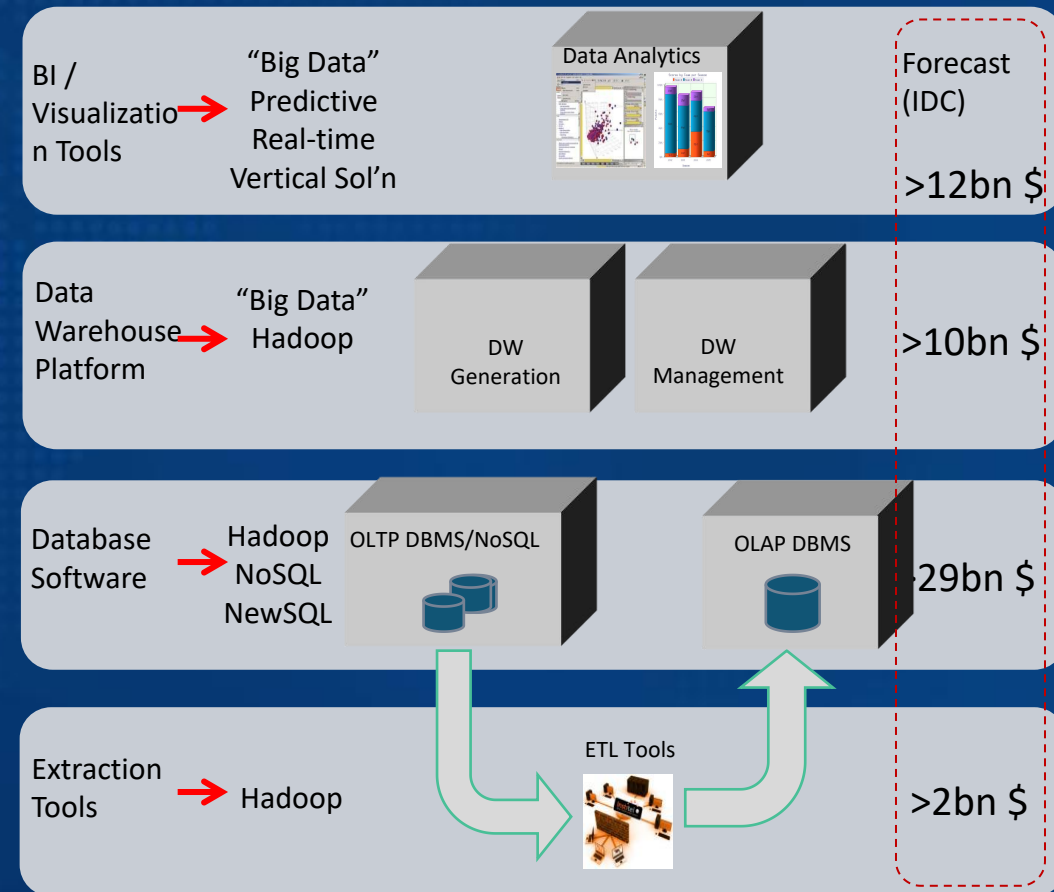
BI / Visualization Tools

“Big Data”
Predictive
Real-time
Vertical Sol’n

Data Analytics

Forecast (IDC)

>12bn $

Data Warehouse Platform

“Big Data”
Hadoop

DW Generation

DW Management

>10bn $

Database Software

Hadoop
NoSQL
NewSQL

OLTP DBMS/NoSQL

OLAP DBMS

>29bn $

Extraction Tools

Hadoop

ETL Tools

>2bn $